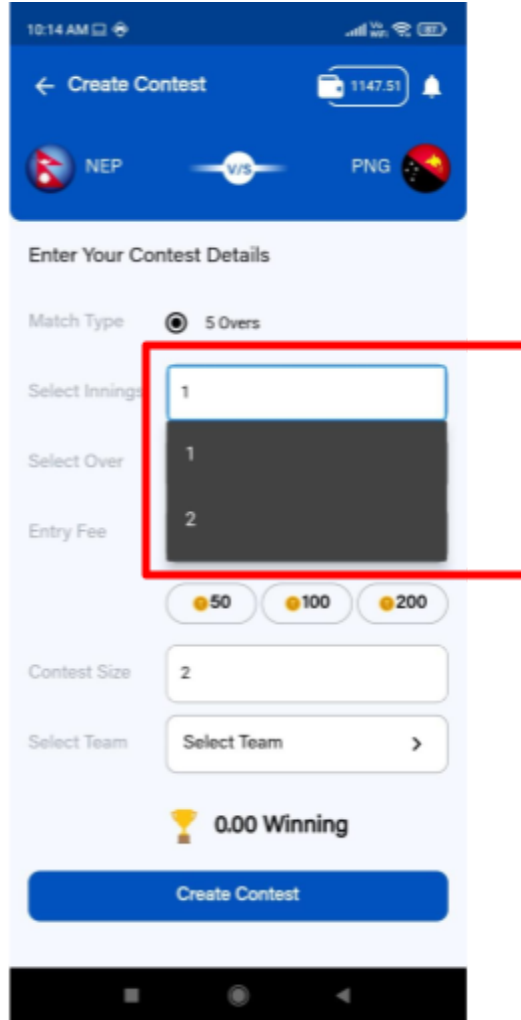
10:14 AM

← Create Contest

1147.51

NEP

V/S

PNG

Enter Your Contest Details

Match Type

5 Overs

Select Innings

1

1

2

Select Over

Entry Fee

50

100

200

Contest Size

2

Select Team

Select Team

>

0.00 Winning

Create Contest